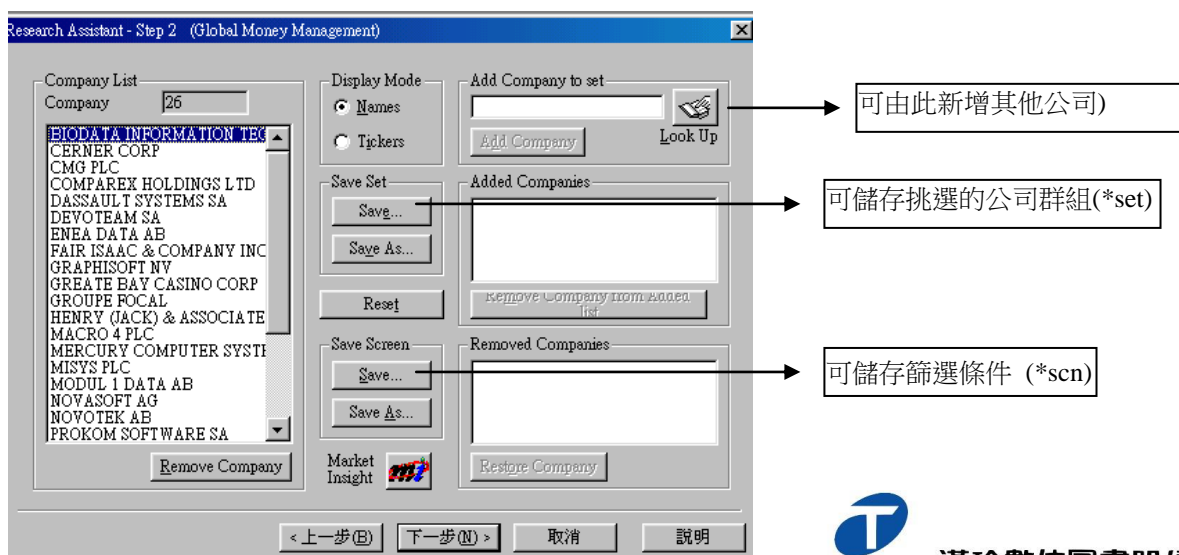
Research Assistant - Step 2 (Global Money Management)

Company List
Company 26

BIODATA INFORMATION TEC
CERNER CORP
CMG PLC
COMPAREX HOLDINGS LTD
DASSAULT SYSTEMS SA
DEVOTEAM SA
ENEA DATA AB
FAIR ISAAC & COMPANY INC
GRAPHISOFT NV
GREATE BAY CASINO CORP
GROUPE FOCAL
HENRY (JACK) & ASSOCIATE
MACRO 4 PLC
MERCURY COMPUTER SYSTE
MISYS PLC
MODUL 1 DATA AB
NOVASOFT AG
NOVOTEK AB
PROKOM SOFTWARE SA

Remove Company

Display Mode
Names
Tickers

Save Set
Save...
Save As...

Reset

Save Screen
Save...
Save As...

Market Insight

Add Company to set
Look Up
Add Company

Added Companies
Remove Company from Added list

Removed Companies
Restore Company

可由此新增其他公司)
可儲存挑選的公司群組(*set)
可儲存篩選條件 (*scn)

< 上一步(B) 下一步(N) > 取消 說明

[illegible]